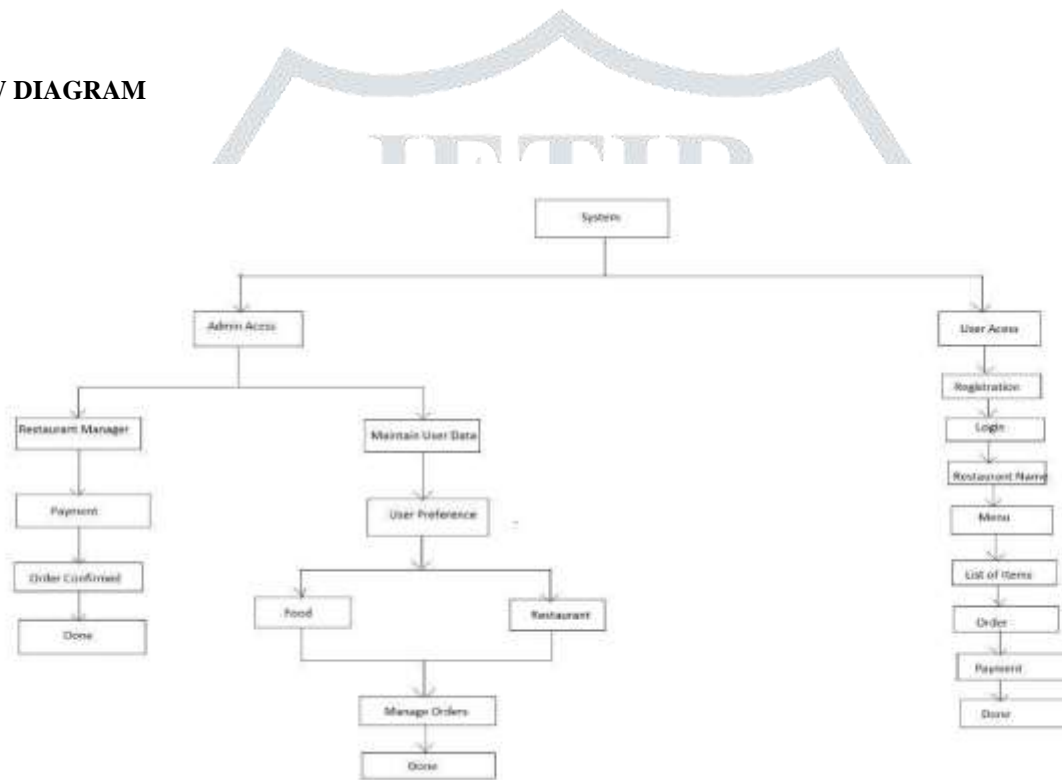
V DIAGRAM

System

Admin Access

User Access

Registration

Login

Restaurant Name

Menu

List of Items

Order

Payment

Done

Restaurant Manager

Payment

Order Confirmed

Done

Maintain User Data

User Preference

Food

Restaurant

Manage Orders

Done